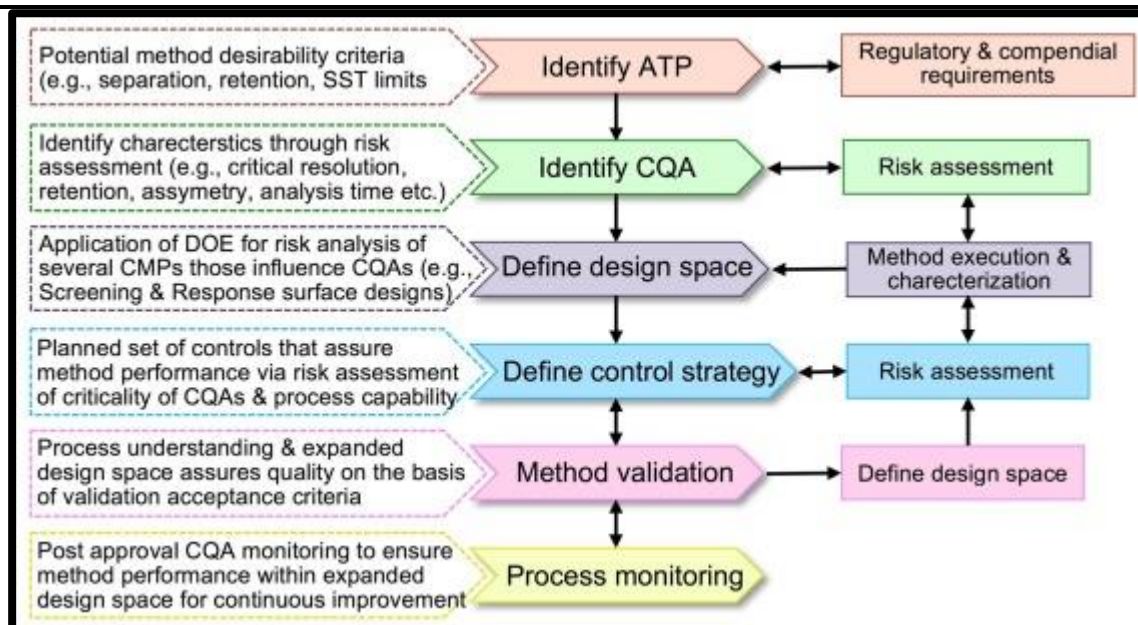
Potential method desirability criteria (e.g., separation, retention, SST limits

Identify ATP

Regulatory & compendial requirements

Identify charecterstics through risk assessment (e.g., critical resolution, retention, assymetry, analysis time etc.)

Identify CQA

Risk assessment

Application of DOE for risk analysis of several CMPs those influence CQAs (e.g., Screening & Response surface designs)

Define design space

Method execution & charecterization

Planned set of controls that assure method performance via risk assessment of criticality of CQAs & process capability

Define control strategy

Risk assessment

Process understanding & expanded design space assures quality on the basis of validation acceptance criteria

Method validation

Define design space

Post approval CQA monitoring to ensure method performance within expanded design space for continuous improvement

Process monitoring